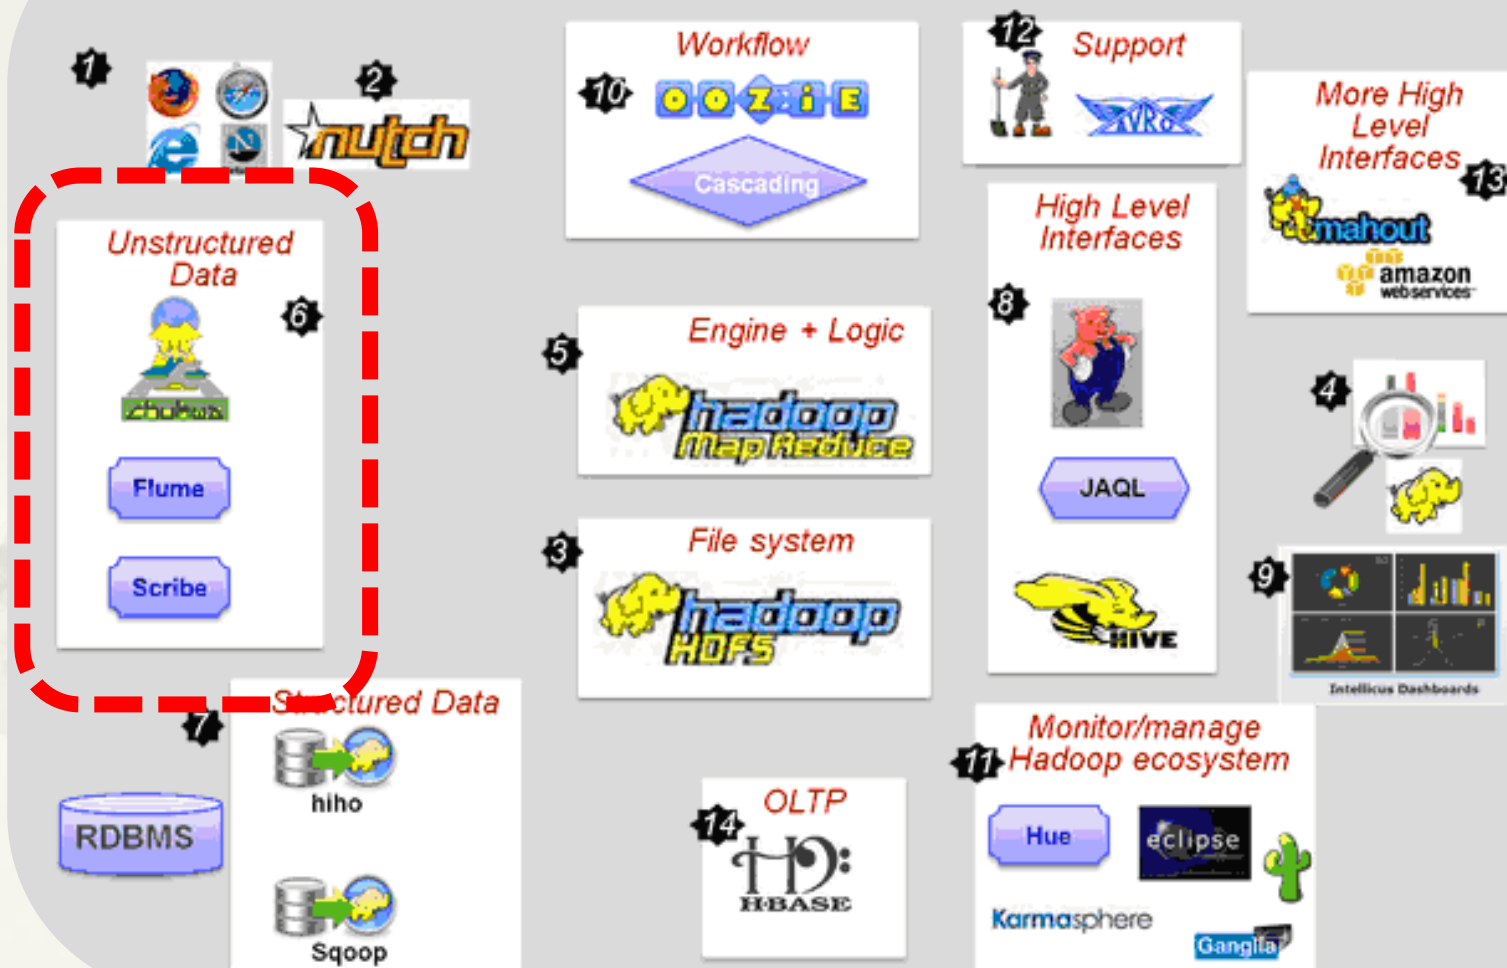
1

2

nutch

Unstructured Data

6

chukwa

Flume

Scribe

Workflow

10

OOZIE

Cascading

5

Engine + Logic

hadoop Map Reduce

3

File system

hadoop HDFS

12

Support

AVRO

High Level Interfaces

8

JAQL

HIVE

More High Level Interfaces

13

mahout

amazon webservices

4

9

Intellicus Dashboards

7

Structured Data

hiho

Sqoop

RDBMS

14

OLTP

HBASE

11

Monitor/manage Hadoop ecosystem

Hue

eclipse

Karmasphere

Ganglia